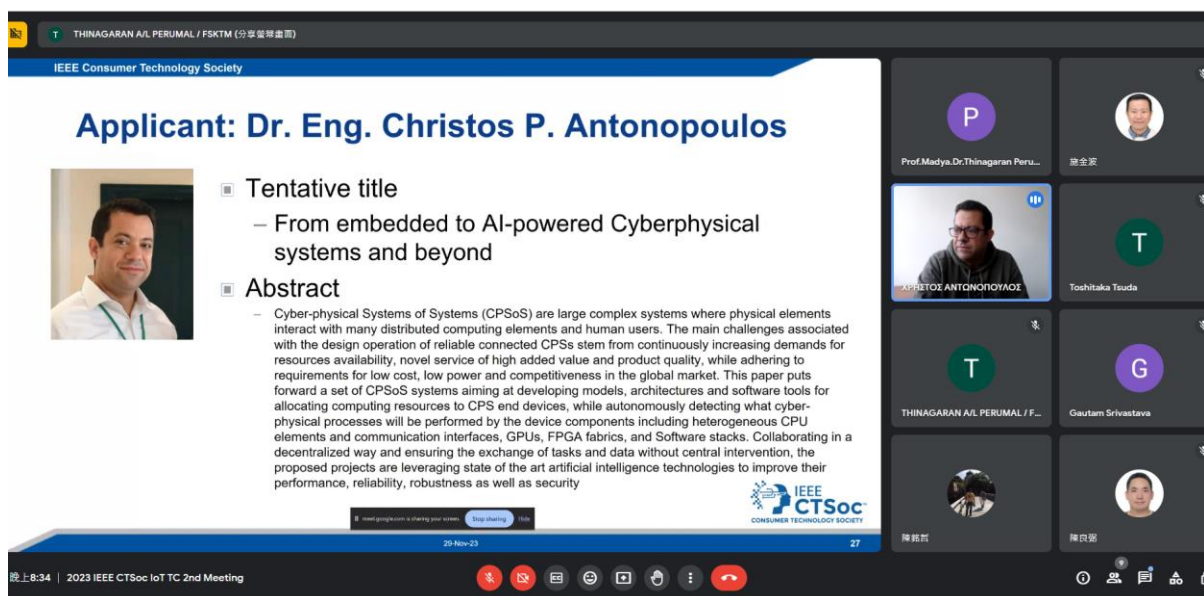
T THINAGARAN A/L PERUMAL / FSKTM (分享螢幕畫面)

IEEE Consumer Technology Society

Applicant: Dr. Eng. Christos P. Antonopoulos

Tentative title

– From embedded to AI-powered Cyberphysical systems and beyond

Abstract

– Cyber-physical Systems of Systems (CPSoS) are large complex systems where physical elements interact with many distributed computing elements and human users. The main challenges associated with the design operation of reliable connected CPSs stem from continuously increasing demands for resources availability, novel service of high added value and product quality, while adhering to requirements for low cost, low power and competitiveness in the global market. This paper puts forward a set of CPSoS systems aiming at developing models, architectures and software tools for allocating computing resources to CPS end devices, while autonomously detecting what cyber-physical processes will be performed by the device components including heterogeneous CPU elements and communication interfaces, GPUs, FPGA fabrics, and Software stacks. Collaborating in a decentralized way and ensuring the exchange of tasks and data without central intervention, the proposed projects are leveraging state of the art artificial intelligence technologies to improve their performance, reliability, robustness as well as security

IEEE CTSoc CONSUMER TECHNOLOGY SOCIETY

meet.google.com is sharing your screen. Stop sharing Hide

29-Nov-23

27

P
Prof.Madya.Dr.Thinagaran Peru...

康金波

ΧΡΗΣΤΟΣ ΑΝΤΩΝΟΠΟΥΛΟΣ

T
Toshitaka Tsuda

T
THINAGARAN A/L PERUMAL / F...

G
Gautam Srivastava

陳銘哲

陳良弼

晚上8:34 | 2023 IEEE CTSoc IoT TC 2nd Meeting